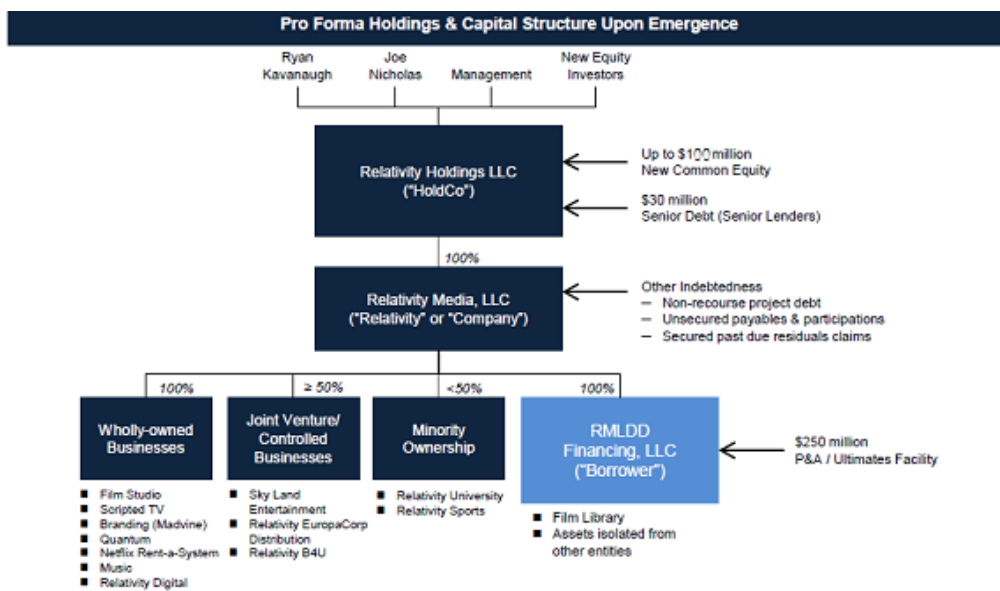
Pro Forma Holdings & Capital Structure Upon Emergence

Ryan Kavanaugh

Joe Nicholas

Management

New Equity Investors

Relativity Holdings LLC ("HoldCo")

Up to $100 million
New Common Equity

$30 million
Senior Debt (Senior Lenders)

100%

Relativity Media, LLC ("Relativity" or "Company")

Other Indebtedness
– Non-recourse project debt
– Unsecured payables & participations
– Secured past due residuals claims

100%

≥ 50%

<50%

100%

Wholly-owned Businesses

Joint Venture/ Controlled Businesses

Minority Ownership

RMLDD Financing, LLC ("Borrower")

$250 million
P&A / Ultimates Facility

■ Film Studio
■ Scripted TV
■ Branding (Madvine)
■ Quantum
■ Netflix Rent-a-System
■ Music
■ Relativity Digital

■ Sky Land Entertainment
■ Relativity EuropaCorp Distribution
■ Relativity B4U

■ Relativity University
■ Relativity Sports

■ Film Library
■ Assets isolated from other entities